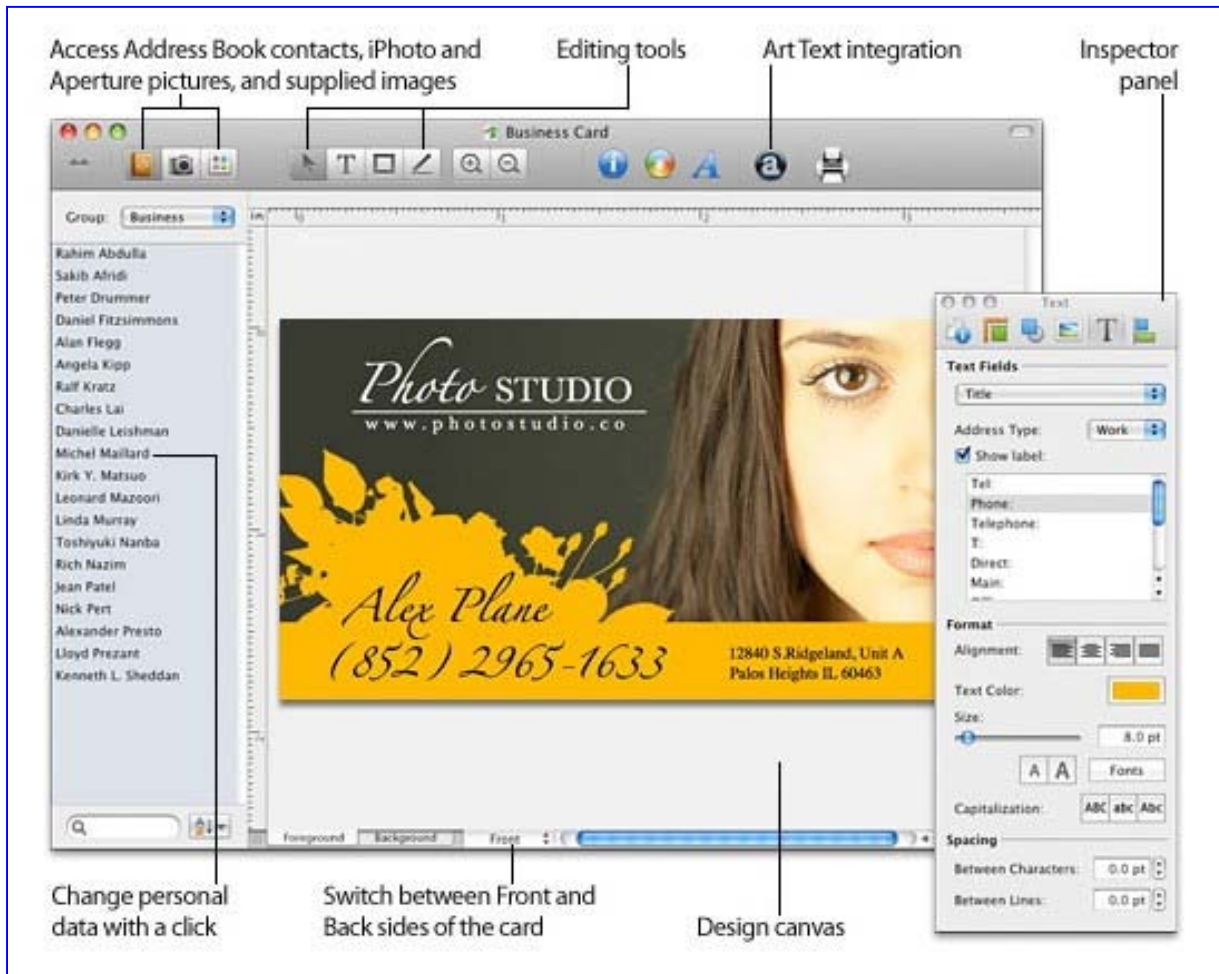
Access Address Book contacts, iPhoto and Aperture pictures, and supplied images

Editing tools

Art Text integration

Inspector panel

Business Card

Group: Business

Rahim Abdulla
Sakib Afridi
Peter Drummer
Daniel Fitzsimmons
Alan Flegg
Angela Kipp
Ralf Kratz
Charles Lai
Danielle Leishman
Michel Maillard
Kirk Y. Matsuo
Leonard Mazoori
Linda Murray
Toshiyuki Nanba
Rich Nazim
Jean Patel
Nick Pert
Alexander Presto
Lloyd Prezant
Kenneth L. Sheddan

Photo STUDIO
www.photostudio.co

Alex Plane
(852) 2965-1633

12840 S.Ridgeland, Unit A
Palos Heights IL 60463

Foreground Background Front

Text

Text Fields
Title
Address Type: Work
Show label:
Tel:
Phone:
Telephone:
T:
Direct:
Main:

Format
Alignment:
Text Color:
Size:
8.0 pt
A A Fonts
Capitalization: ABC abc Abc

Spacing
Between Characters: 0.0 pt
Between Lines: 0.0 pt

Change personal data with a click

Switch between Front and Back sides of the card

Design canvas